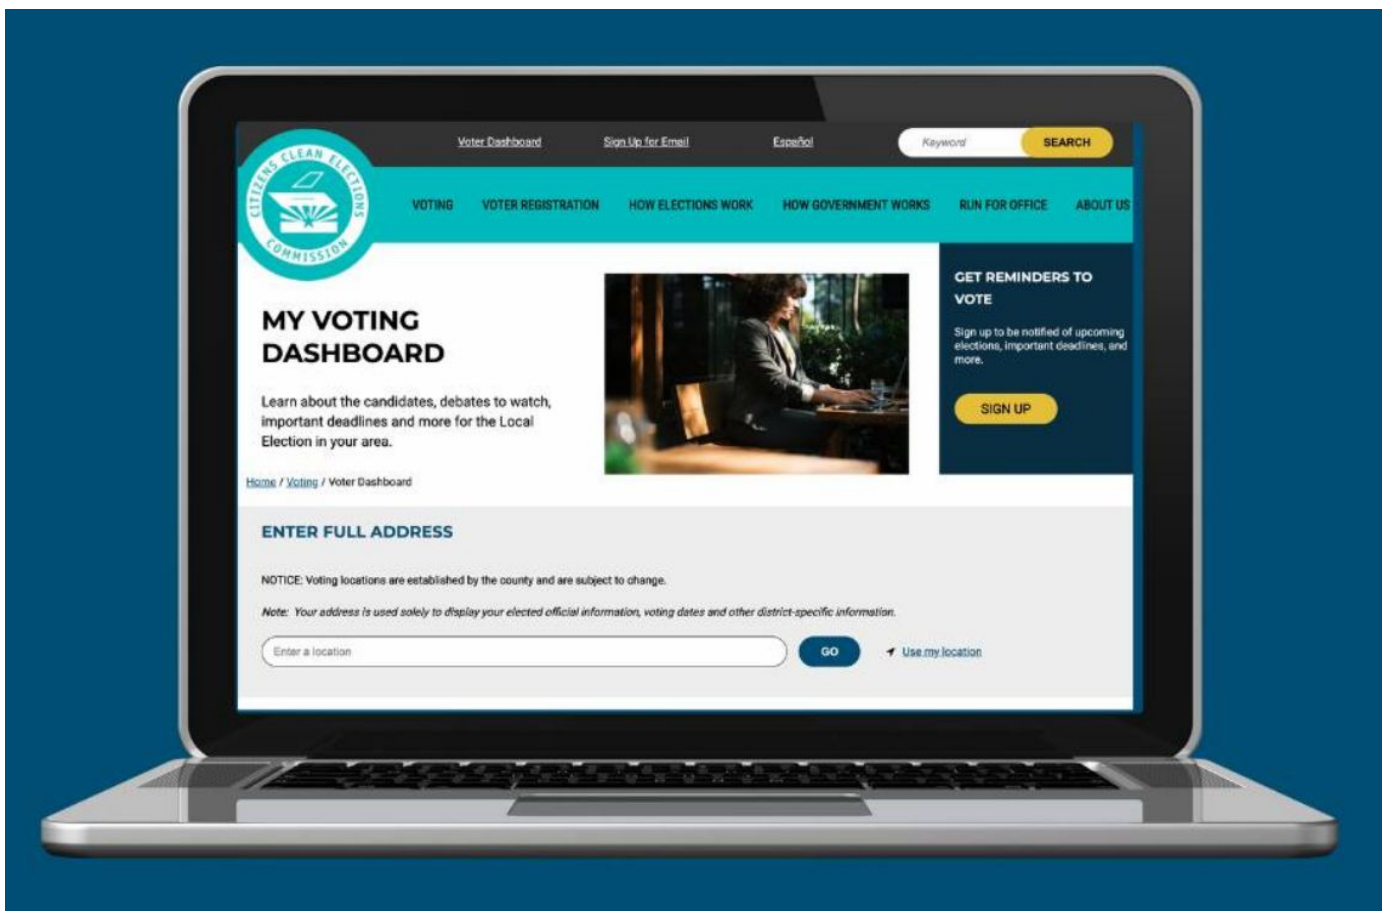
Voter Dashboard Sign Up for Email Español Keyword SEARCH

CITIZENS CLEAN ELECTIONS COMMISSION

VOTING VOTER REGISTRATION HOW ELECTIONS WORK HOW GOVERNMENT WORKS RUN FOR OFFICE ABOUT US

MY VOTING DASHBOARD

Learn about the candidates, debates to watch, important deadlines and more for the Local Election in your area.

GET REMINDERS TO VOTE

Sign up to be notified of upcoming elections, important deadlines, and more.

SIGN UP

Home / Voting / Voter Dashboard

ENTER FULL ADDRESS

NOTICE: Voting locations are established by the county and are subject to change.

Note: Your address is used solely to display your elected official information, voting dates and other district-specific information.

Enter a location GO Use my location